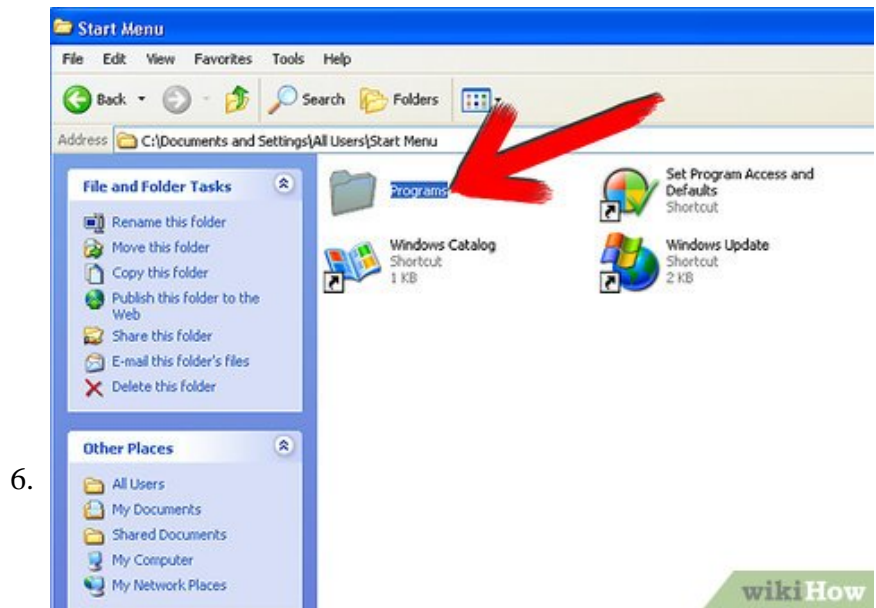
Start Menu

File Edit View Favorites Tools Help

Back Search Folders

Address C:\Documents and Settings\All Users\Start Menu

File and Folder Tasks

Rename this folder
Move this folder
Copy this folder
Publish this folder to the Web
Share this folder
E-mail this folder's files
Delete this folder

Other Places

All Users
My Documents
Shared Documents
My Computer
My Network Places

Programs

Set Program Access and Defaults
Shortcut

Windows Catalog
Shortcut
1 KB

Windows Update
Shortcut
2 KB

6.

wikiHow